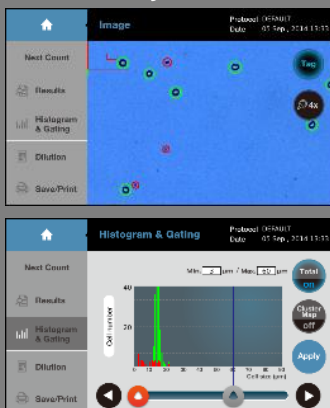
Image

Protocol DEFAULT
Date 05 Sep, 2014 13:33

Next Count

Results

Histogram & Gating

Dilution

Save/Print

Tag

4x

Histogram & Gating

Protocol DEFAULT
Date 05 Sep, 2014 13:33

Next Count

Results

Histogram & Gating

Dilution

Save/Print

Min 2 um / Max 60 um

Total ON

Cluster Map Off

Apply

40

20

Cell number

Cell size (um)